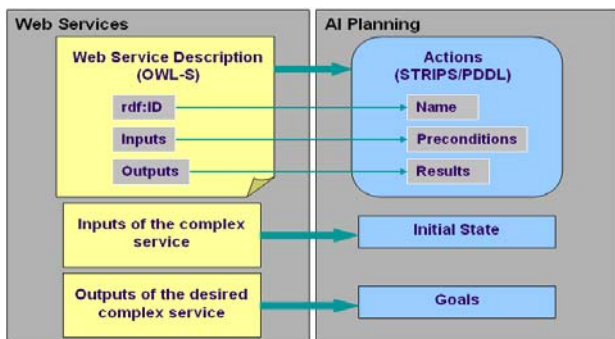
Web Services

Web Service Description (OWL-S)

rdf:ID

Inputs

Outputs

Inputs of the complex service

Outputs of the desired complex service

AI Planning

Actions (STRIPS/PDDL)

Name

Preconditions

Results

Initial State

Goals